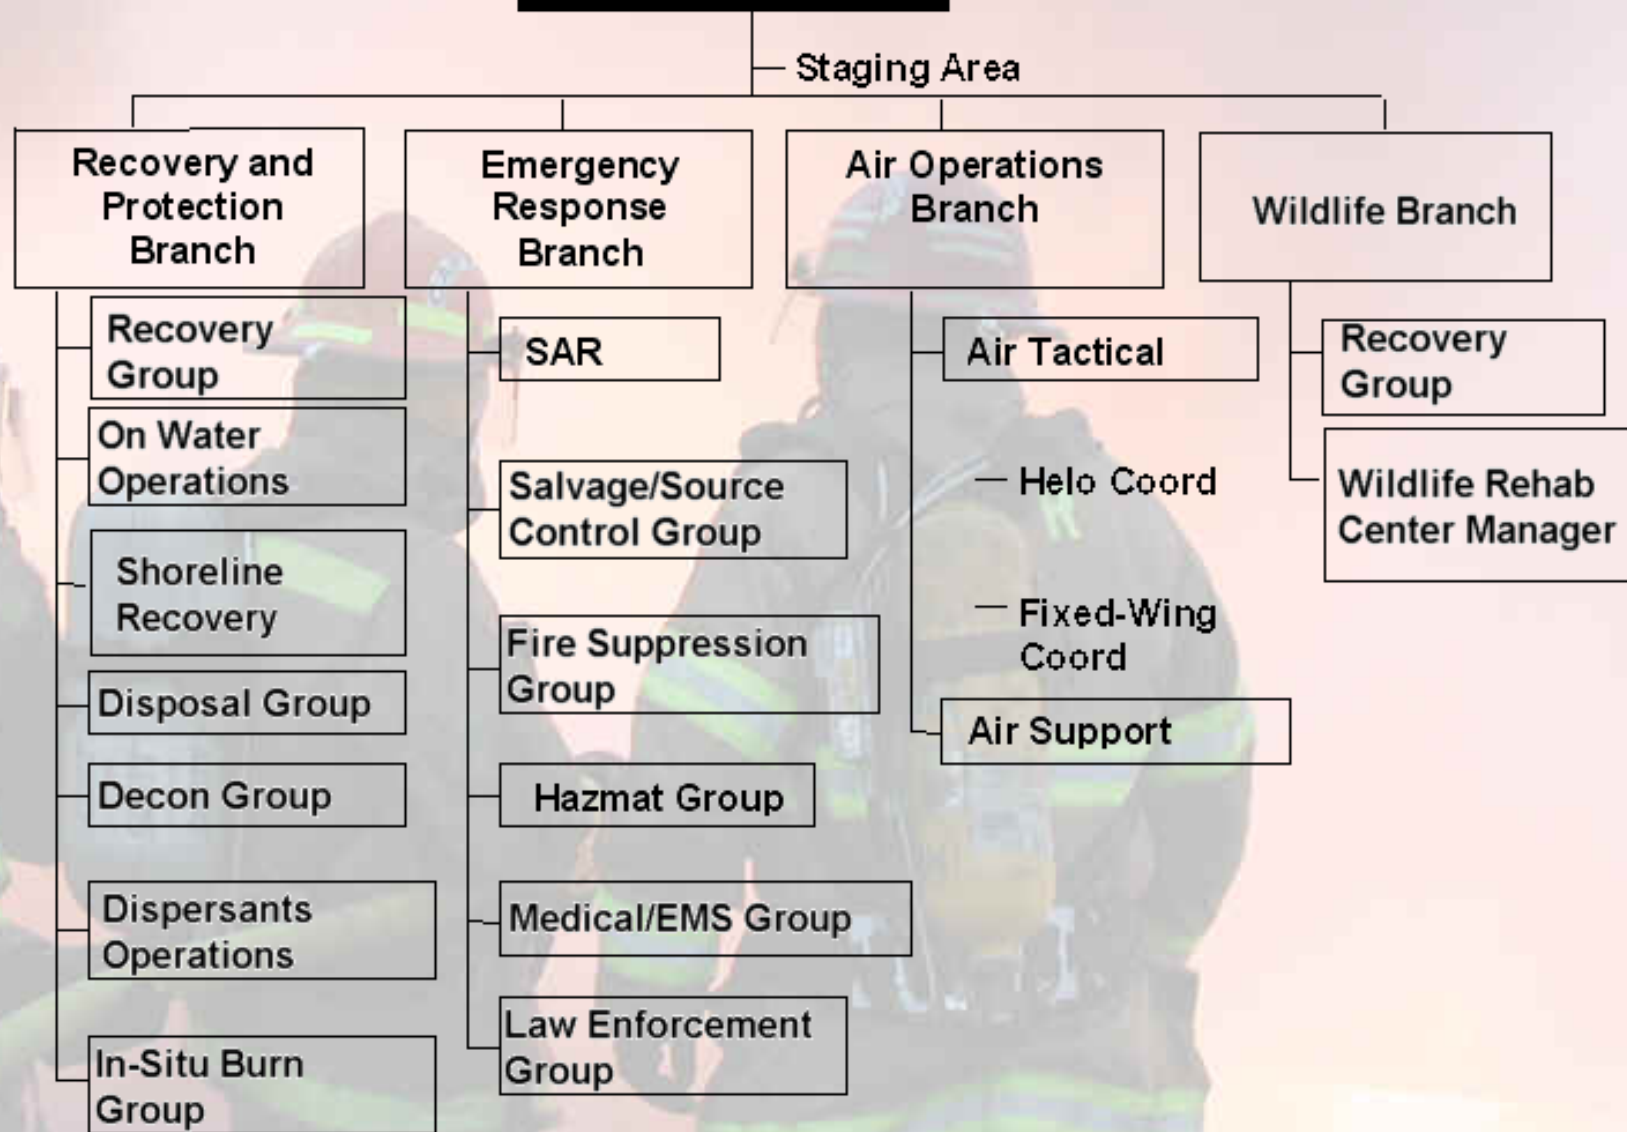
Staging Area

Recovery and Protection Branch

Recovery Group

On Water Operations

Shoreline Recovery

Disposal Group

Decon Group

Dispersants Operations

In-Situ Burn Group

Emergency Response Branch

SAR

Salvage/Source Control Group

Fire Suppression Group

Hazmat Group

Medical/EMS Group

Law Enforcement Group

Air Operations Branch

Air Tactical

Helo Coord

Fixed-Wing Coord

Air Support

Wildlife Branch

Recovery Group

Wildlife Rehab Center Manager